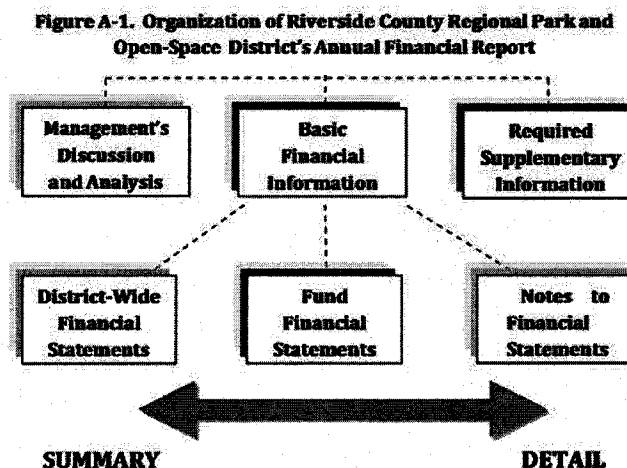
Figure A-1. Organization of Riverside County Regional Park and Open-Space District's Annual Financial Report

Management's Discussion and Analysis

Basic Financial Information

Required Supplementary Information

District-Wide Financial Statements

Fund Financial Statements

Notes to Financial Statements

SUMMARY

DETAIL